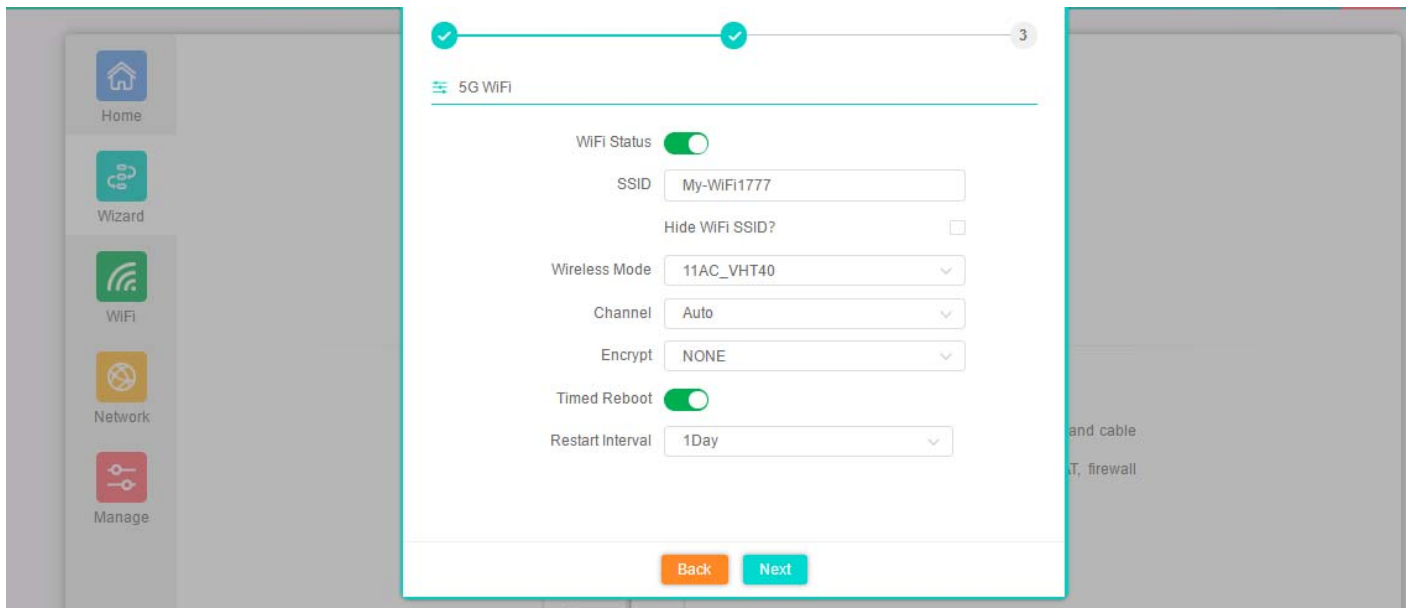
3

5G WiFi

WiFi Status

SSID My-WiFi1777

Hide WiFi SSID?

Wireless Mode 11AC_VHT40

Channel Auto

Encrypt NONE

Timed Reboot

Restart Interval 1Day

Back Next

Home

Wizard

WiFi

Network

Manage

and cable

T, firewall